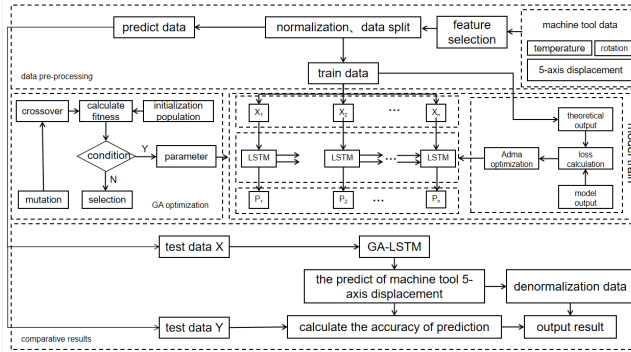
predict data

normalization、data split

feature selection

machine tool data

temperature

rotation

5-axis displacement

data pre-processing

train data

crossover

calculate fitness

initialization population

condition

Y

parameter

N

mutation

selection

GA optimization

$X_1$

$X_2$

...

$X_n$

LSTM

LSTM

...

LSTM

$P_1$

$P_2$

...

$P_n$

Adma optimization

theoretical output

loss calculation

model output

model train

test data X

GA-LSTM

the predict of machine tool 5-axis displacement

denormalization data

comparative results

test data Y

calculate the accuracy of prediction

output result